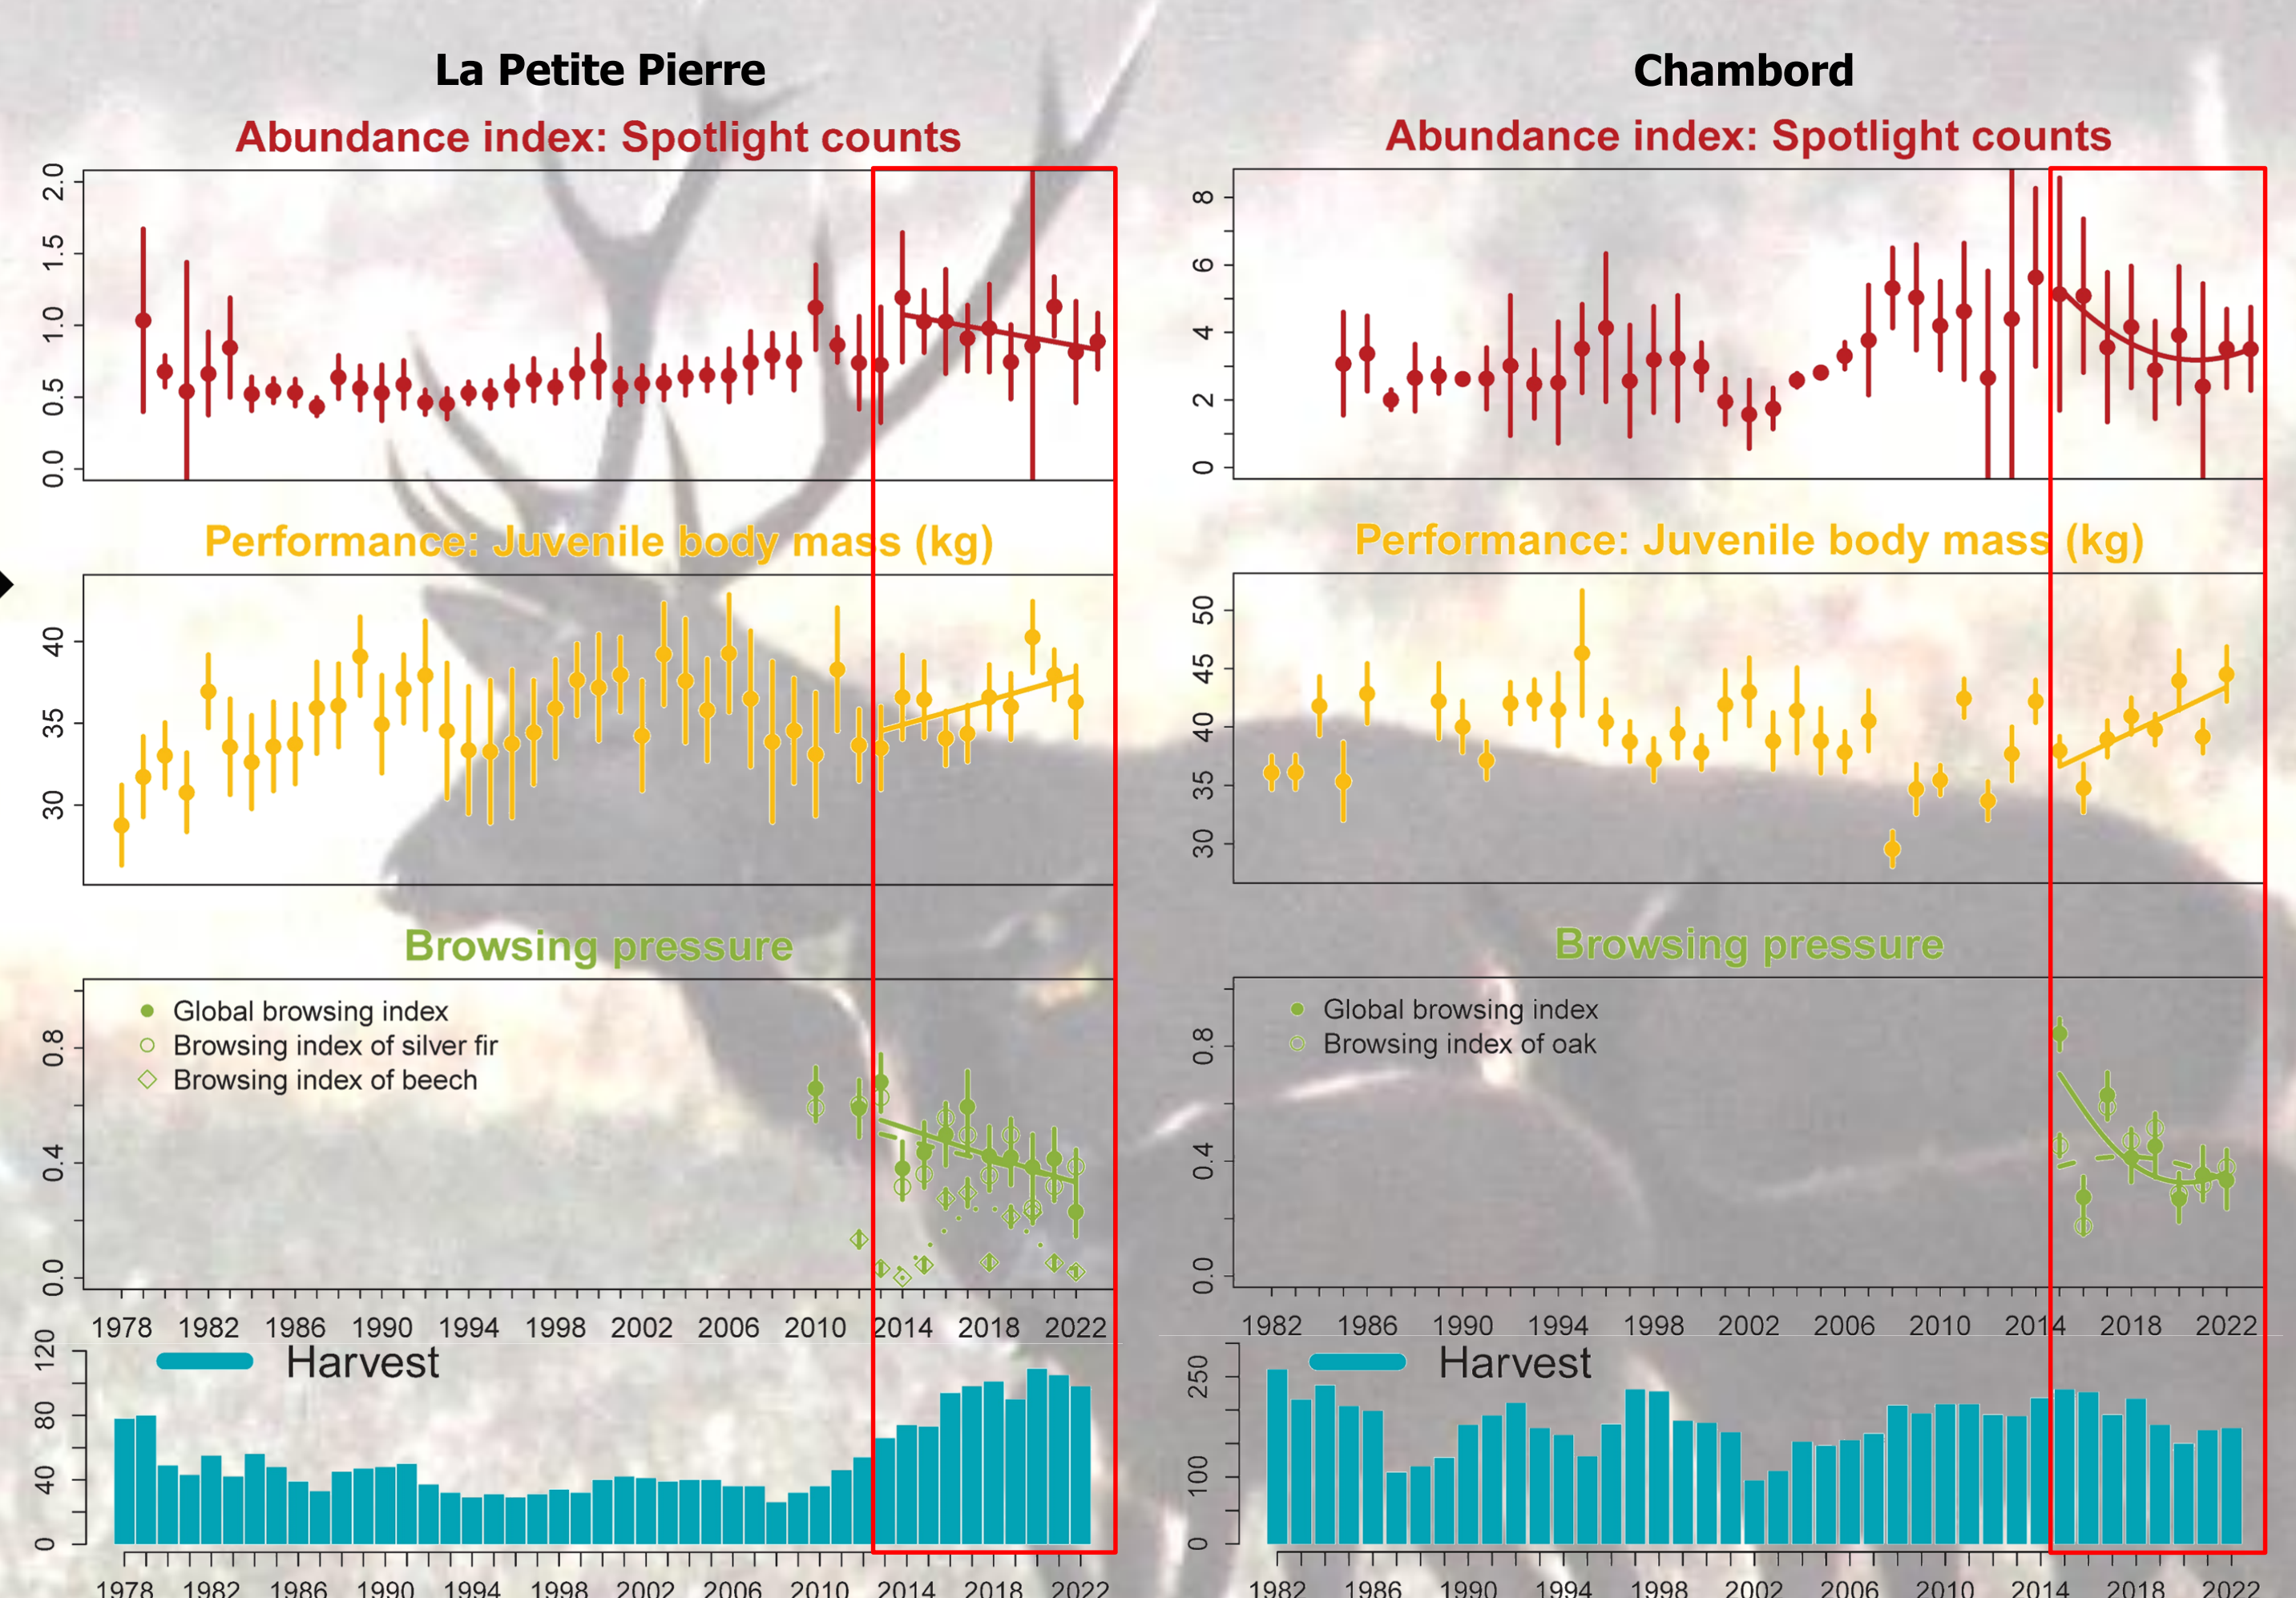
La Petite Pierre

Abundance index: Spotlight counts

0.0 0.5 1.0 1.5 2.0

Performance: Juvenile body mass (kg)

30 35 40

Browsing pressure

Global browsing index
Browsing index of silver fir
Browsing index of beech

0.0 0.4 0.8

1978 1982 1986 1990 1994 1998 2002 2006 2010 2014 2018 2022

Harvest

0 40 80 120

1978 1982 1986 1990 1994 1998 2002 2006 2010 2014 2018 2022

Chambord

Abundance index: Spotlight counts

0 2 4 6 8

Performance: Juvenile body mass (kg)

30 35 40 45 50

Browsing pressure

Global browsing index
Browsing index of oak

0.0 0.4 0.8

1982 1986 1990 1994 1998 2002 2006 2010 2014 2018 2022

Harvest

0 100 250

1982 1986 1990 1994 1998 2002 2006 2010 2014 2018 2022